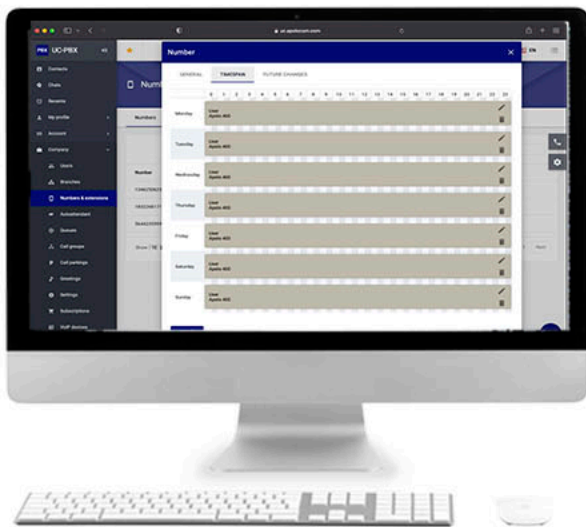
uc.apollocom.com

PBX UC-PBX

Contacts
Chats
Reverse
My profile
Account
Company
Users
Branches
Numbers & extensions
Autoattendant
Queues
Call groups
Call parkings
Greetings
Settings
Subscriptions
VoIP devices

Numb

Numbers

Number

Show 10

Next

EN

Number

GENERAL
TIMESPAN
FUTURE CHANGES

0 1 2 3 4 5 6 7 8 9 10 11 12 13 14 15 16 17 18 19 20 21 22 23

Monday
User
Apollo 400

Tuesday
User
Apollo 400

Wednesday
User
Apollo 400

Thursday
User
Apollo 400

Friday
User
Apollo 400

Saturday
User
Apollo 400

Sunday
User
Apollo 400